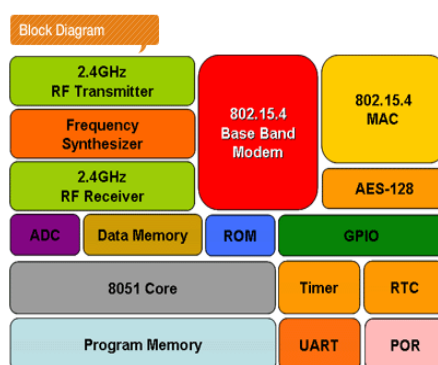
Block Diagram

2.4GHz
RF Transmitter

Frequency
Synthesizer

2.4GHz
RF Receiver

802.15.4
Base Band
Modem

802.15.4
MAC

AES-128

ADC

Data Memory

ROM

GPIO

8051 Core

Timer

RTC

Program Memory

UART

POR